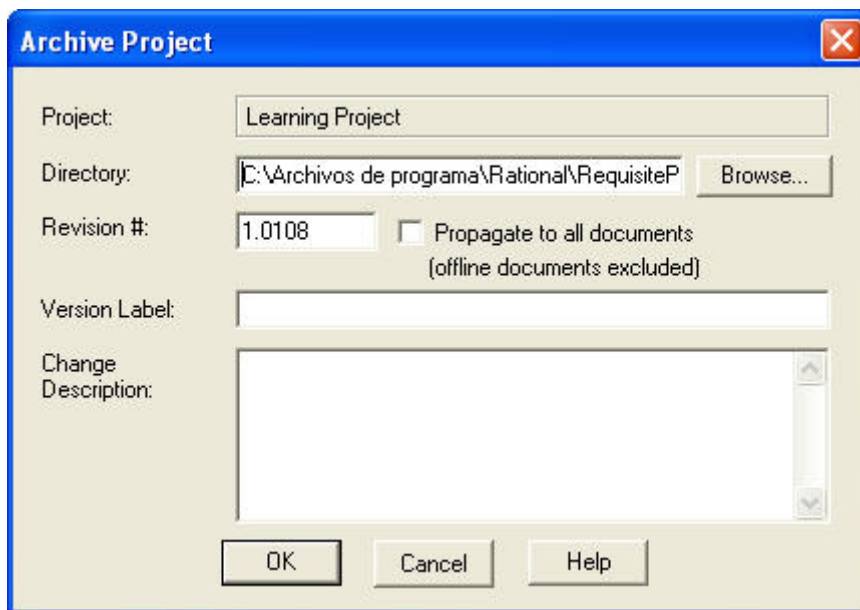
Archive Project

Project: Learning Project

Directory: C:\Archivos de programa\Rational\RequisiteP Browse...

Revision #: 1.0108 Propagate to all documents (offline documents excluded)

Version Label:

Change Description:

OK Cancel Help